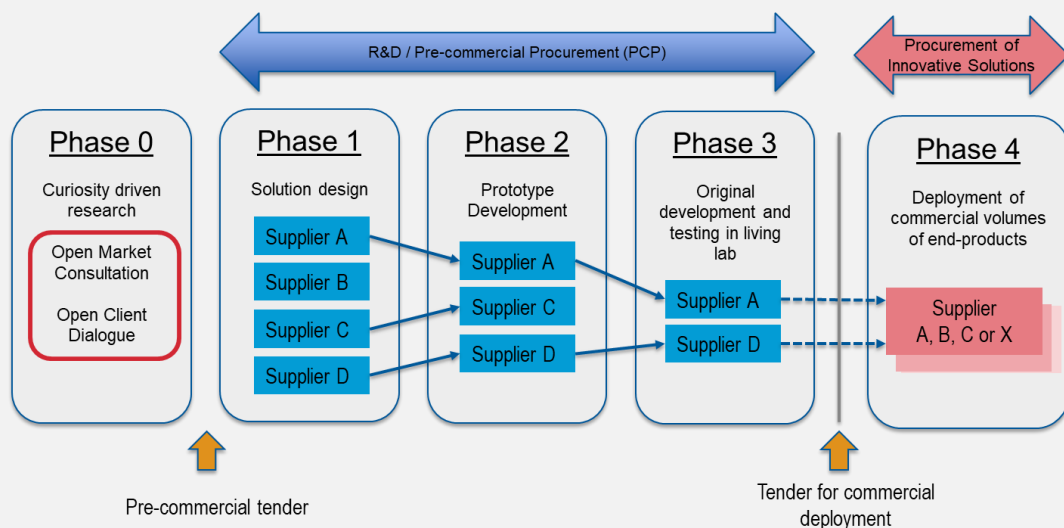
R&D / Pre-commercial Procurement (PCP)

Procurement of Innovative Solutions

Phase 0

Curiosity driven research

Open Market Consultation

Open Client Dialogue

Phase 1

Solution design

Supplier A

Supplier B

Supplier C

Supplier D

Phase 2

Prototype Development

Supplier A

Supplier C

Supplier D

Phase 3

Original development and testing in living lab

Supplier A

Supplier D

Phase 4

Deployment of commercial volumes of end-products

Supplier A, B, C or X

Pre-commercial tender

Tender for commercial deployment